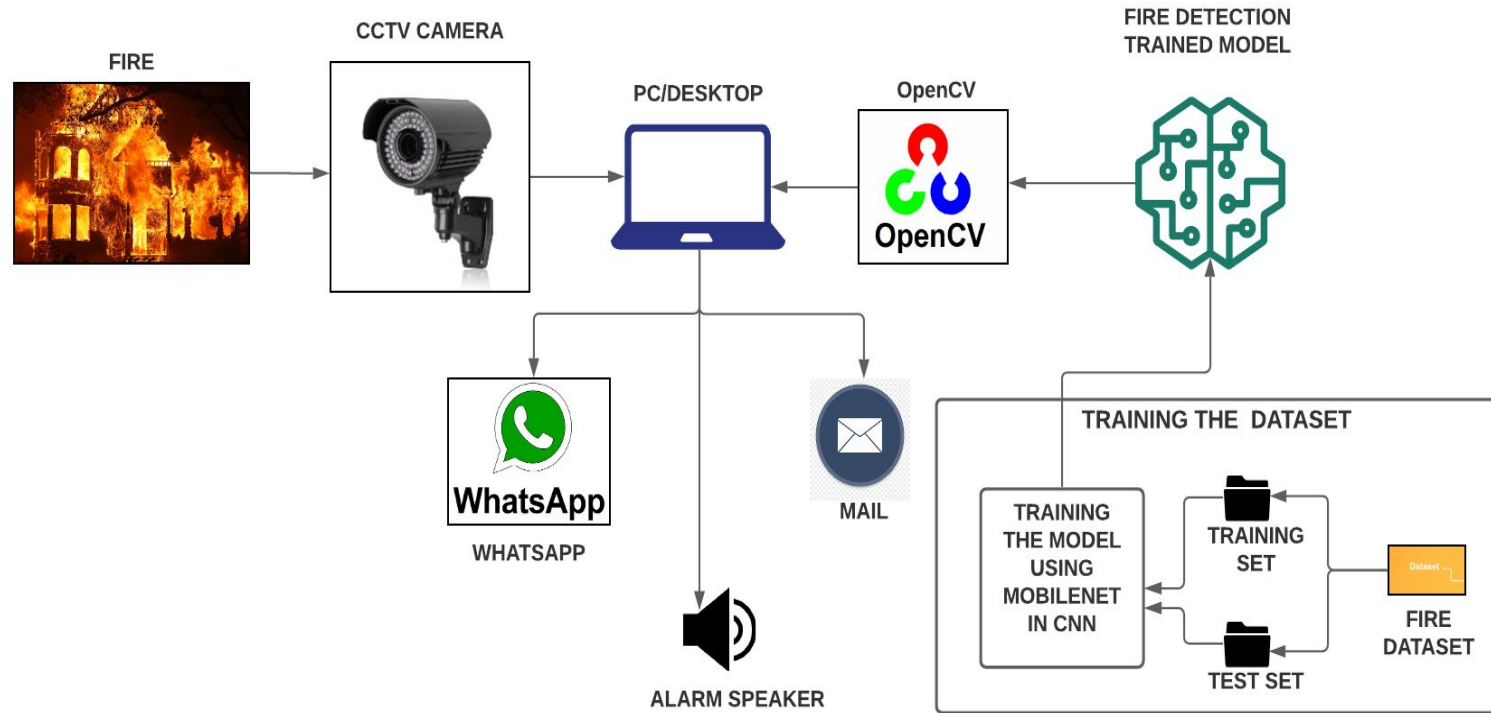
FIRE

CCTV CAMERA

PC/DESKTOP

OpenCV

OpenCV

FIRE DETECTION TRAINED MODEL

WhatsApp

WHATSAPP

MAIL

ALARM SPEAKER

TRAINING THE DATASET

TRAINING THE MODEL USING MOBILENET IN CNN

TRAINING SET

TEST SET

Dataset

FIRE DATASET